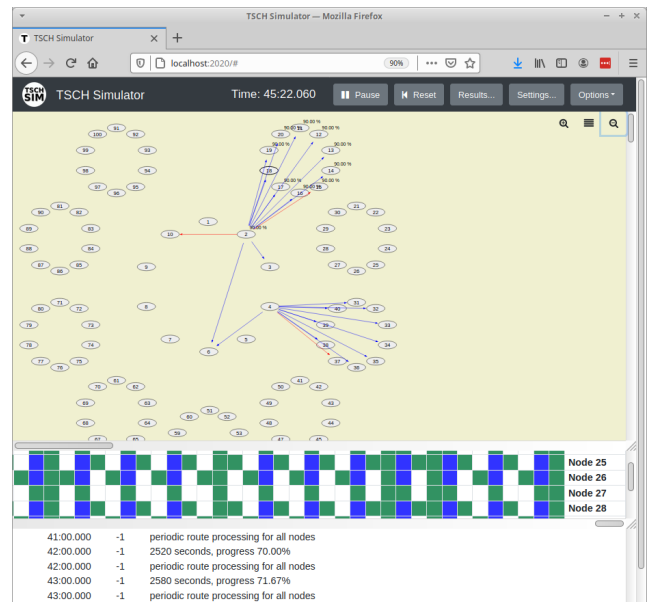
TSCH Simulator — Mozilla Firefox

TSCH Simulator

localhost:2020/#

90%

TSCH SIM TSCH Simulator

Time: 45:22.060

Pause

Reset

Results...

Settings...

Options

91 100 92 89 93 98 94 97 96 95 81 90 82 89 83 88 84 87 86 85 1 10 2 3 9 20 11 12 19 13 18 14 17 16 15 21 30 22 29 23 28 24 27 26 25 71 80 72 79 73 8 78 74 77 76 75 7 6 5 4 31 40 32 39 33 38 34 37 36 35 61 70 62 69 63 68 64 67 65 51 60 52 59 53 41 50 42 49 43 48 44 47 45

90.00 %

Node 25
Node 26
Node 27
Node 28

| | | |
|---|---|---|
| 41:00.000 | -1 | periodic route processing for all nodes |
| 42:00.000 | -1 | 2520 seconds, progress 70.00% |
| 42:00.000 | -1 | periodic route processing for all nodes |
| 43:00.000 | -1 | 2580 seconds, progress 71.67% |
| 43:00.000 | -1 | periodic route processing for all nodes |